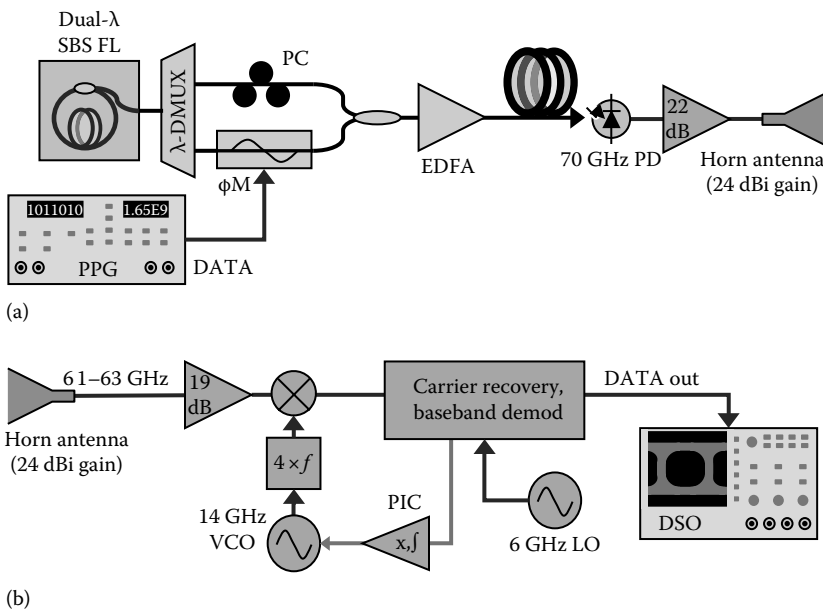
Dual-λ SBS FL

λ-DMUX

PC

ϕM

1011010

1.65E9

PPG

DATA

EDFA

70 GHz PD

22 dB

Horn antenna (24 dBi gain)

(a)

61–63 GHz

19 dB

Horn antenna (24 dBi gain)

$4 \times f$

14 GHz VCO

PIC

x,∫

Carrier recovery, baseband demod

6 GHz LO

DATA out

DSO

(b)